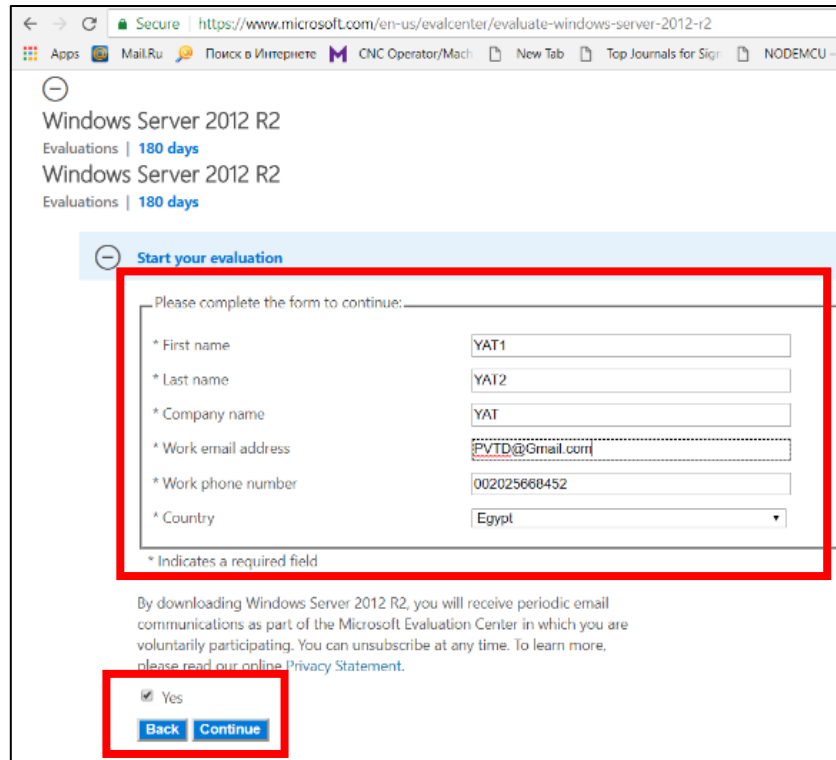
Secure | https://www.microsoft.com/en-us/evalcenter/evaluate-windows-server-2012-r2

Apps Mail.Ru Поиск в Интернете CNC Operator/Mach New Tab Top Journals for Sign NODEMCU

Windows Server 2012 R2
Evaluations | 180 days
Windows Server 2012 R2
Evaluations | 180 days

Start your evaluation

Please complete the form to continue:

| | |
|---|---|
| * First name | YAT1 |
| * Last name | YAT2 |
| * Company name | YAT |
| * Work email address | PVTD@Gmail.com |
| * Work phone number | 002025668452 |
| * Country | Egypt |

* Indicates a required field

By downloading Windows Server 2012 R2, you will receive periodic email communications as part of the Microsoft Evaluation Center in which you are voluntarily participating. You can unsubscribe at any time. To learn more, please read our online Privacy Statement.

Yes

Back Continue